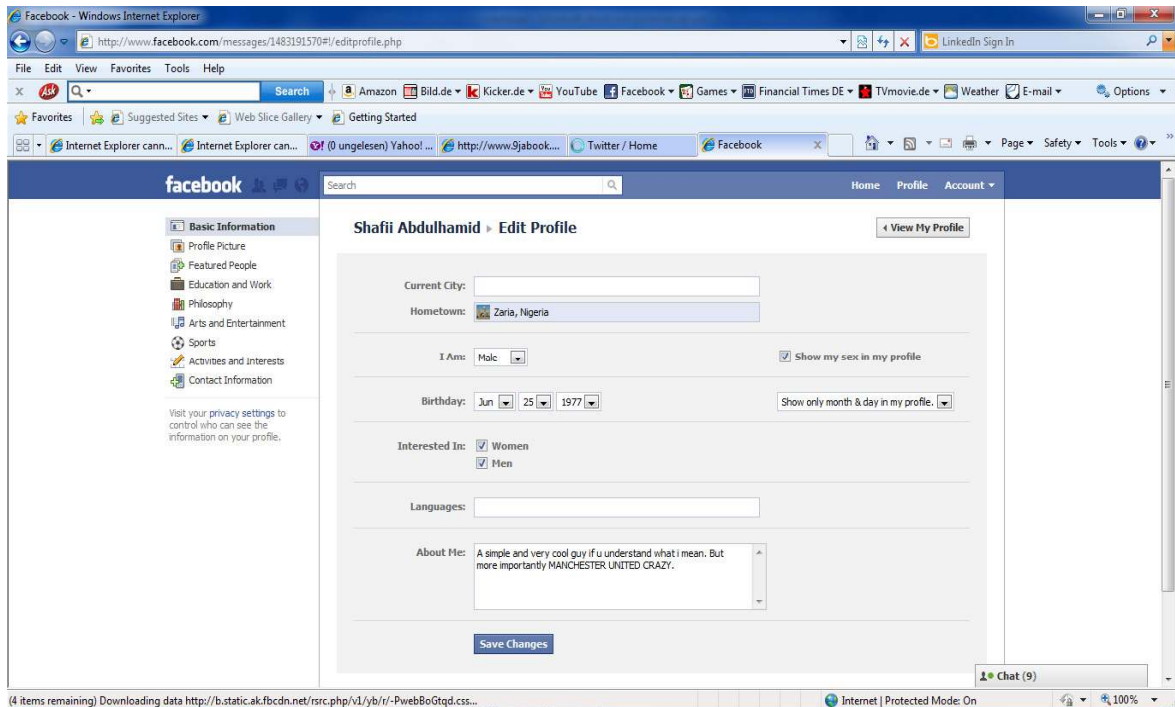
Facebook - Windows Internet Explorer

http://www.facebook.com/messages/1483191570#!/editprofile.php

LinkedIn Sign In

File Edit View Favorites Tools Help

Search

Amazon Bild.de Kicker.de YouTube Facebook Games Financial Times DE TVmovie.de Weather E-mail Options

Favorites Suggested Sites Web Slice Gallery Getting Started

Internet Explorer cann... Internet Explorer can... (0 ungelesen) Yahoo! ... http://www.9jabook... Twitter / Home Facebook

Page Safety Tools

facebook

Search

Home Profile Account

Basic Information
Profile Picture
Featured People
Education and Work
Philosophy
Arts and Entertainment
Sports
Activities and Interests
Contact Information

Visit your privacy settings to control who can see the information on your profile.

Shafii Abdulhamid ▸ Edit Profile

‹ View My Profile

Current City:

Hometown: Zaria, Nigeria

I Am: Male

Show my sex in my profile

Birthday: Jun 25 1977

Show only month & day in my profile.

Interested In: Women
Men

Languages:

About Me: A simple and very cool guy if u understand what i mean. But more importantly MANCHESTER UNITED CRAZY.

Save Changes

Chat (9)

(4 items remaining) Downloading data http://b.static.ak.fbcdn.net/rsrc.php/v1/yb/r/-PwebBoGtqd.css...

Internet | Protected Mode: On

100%